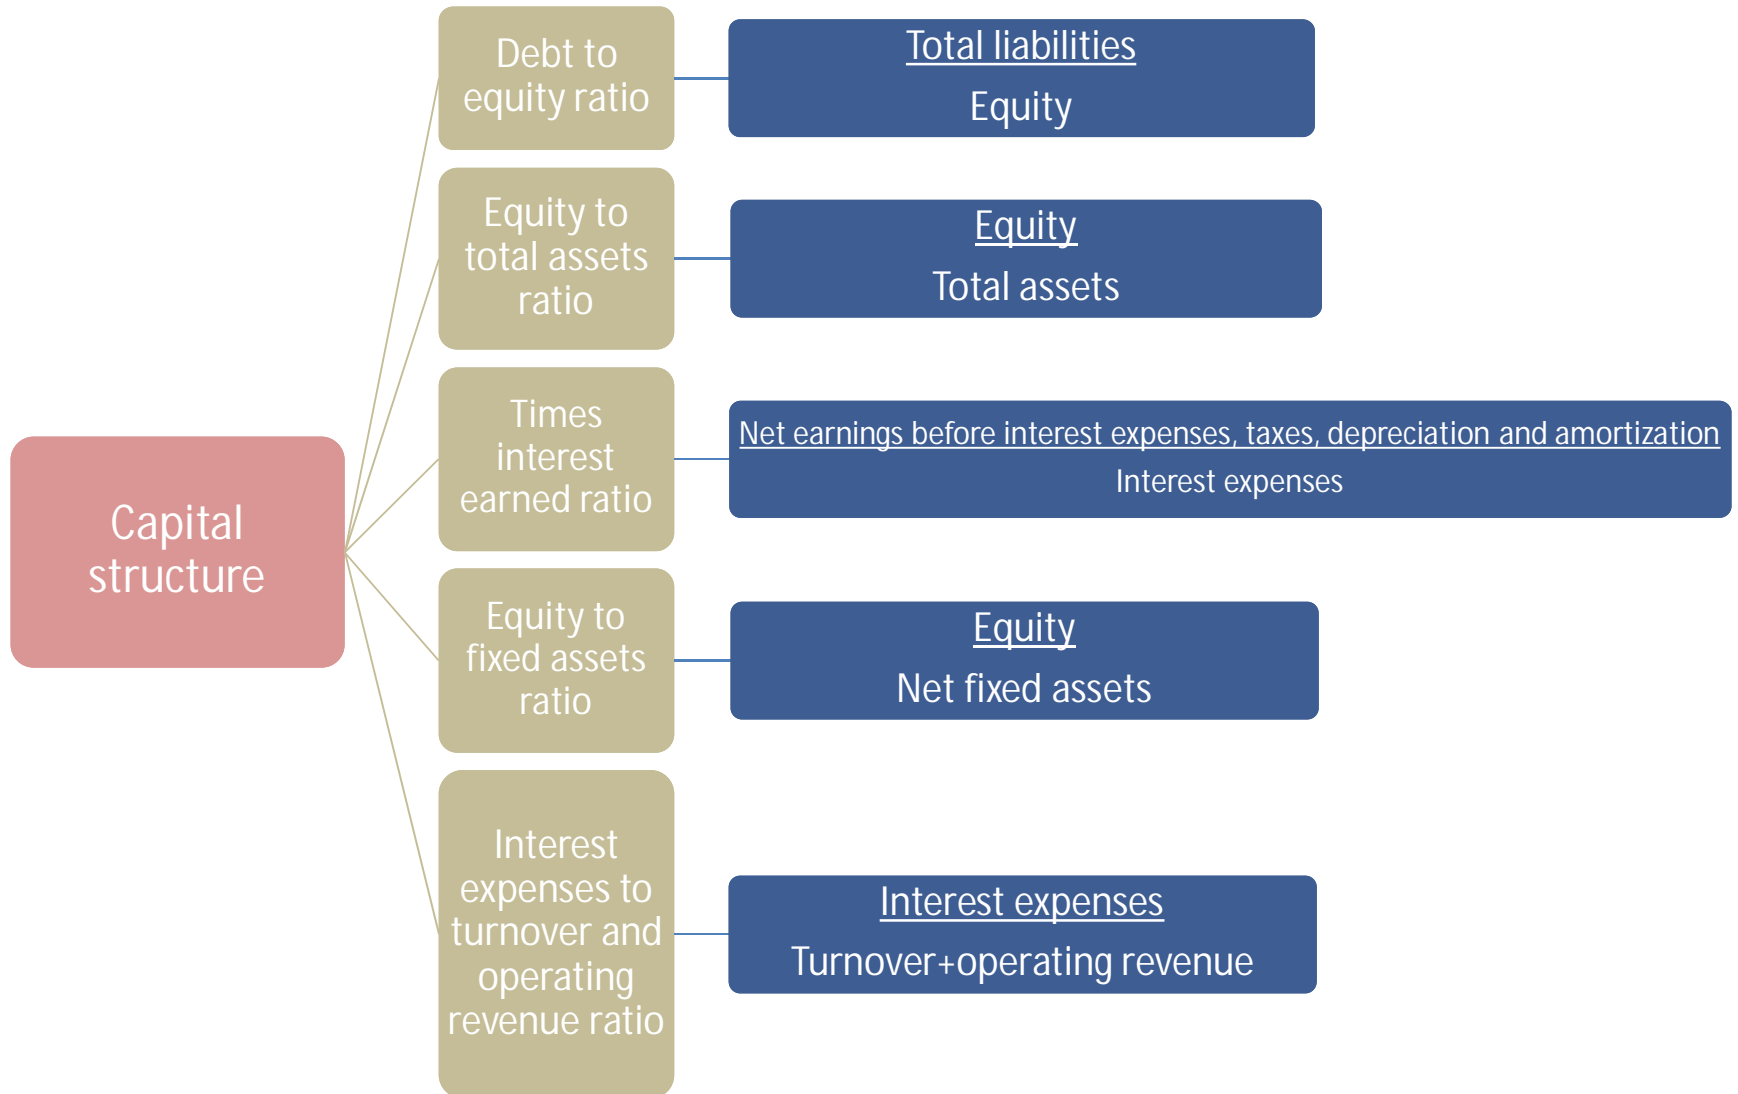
Capital structure

Debt to equity ratio

Total liabilities
Equity

Equity to total assets ratio

Equity
Total assets

Times interest earned ratio

Net earnings before interest expenses, taxes, depreciation and amortization
Interest expenses

Equity to fixed assets ratio

Equity
Net fixed assets

Interest expenses to turnover and operating revenue ratio

Interest expenses
Turnover+operating revenue